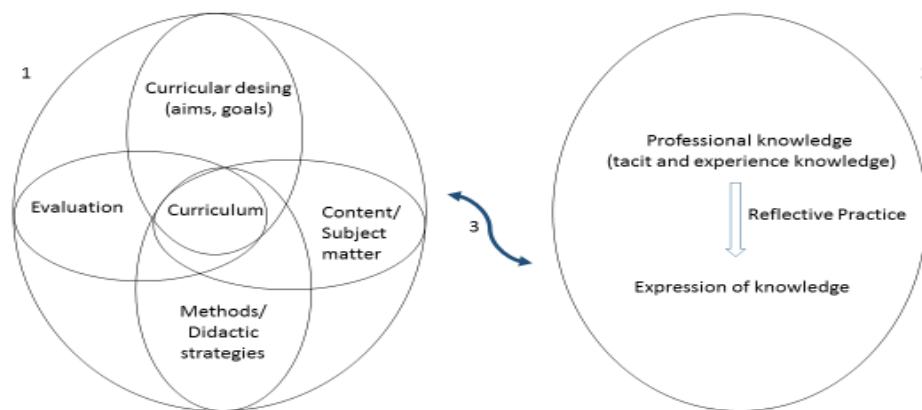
1

Curricular desing (aims, goals)

Evaluation

Curriculum

Content/ Subject matter

Methods/ Didactic strategies

3

2

Professional knowledge (tacit and experience knowledge)

Reflective Practice

Expression of knowledge